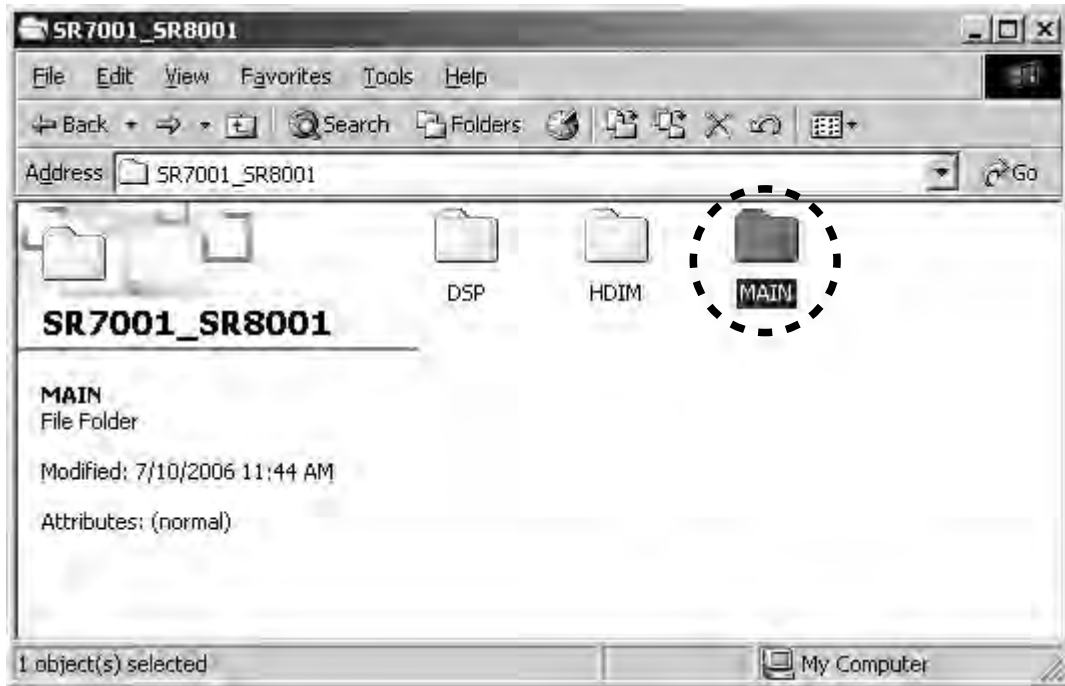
SR7001_SR8001

File Edit View Favorites Tools Help

Back Search Folders

Address SR7001_SR8001 Go

SR7001_SR8001

MAIN
File Folder

Modified: 7/10/2006 11:44 AM

Attributes: (normal)

DSP HDIM MAIN

1 object(s) selected My Computer